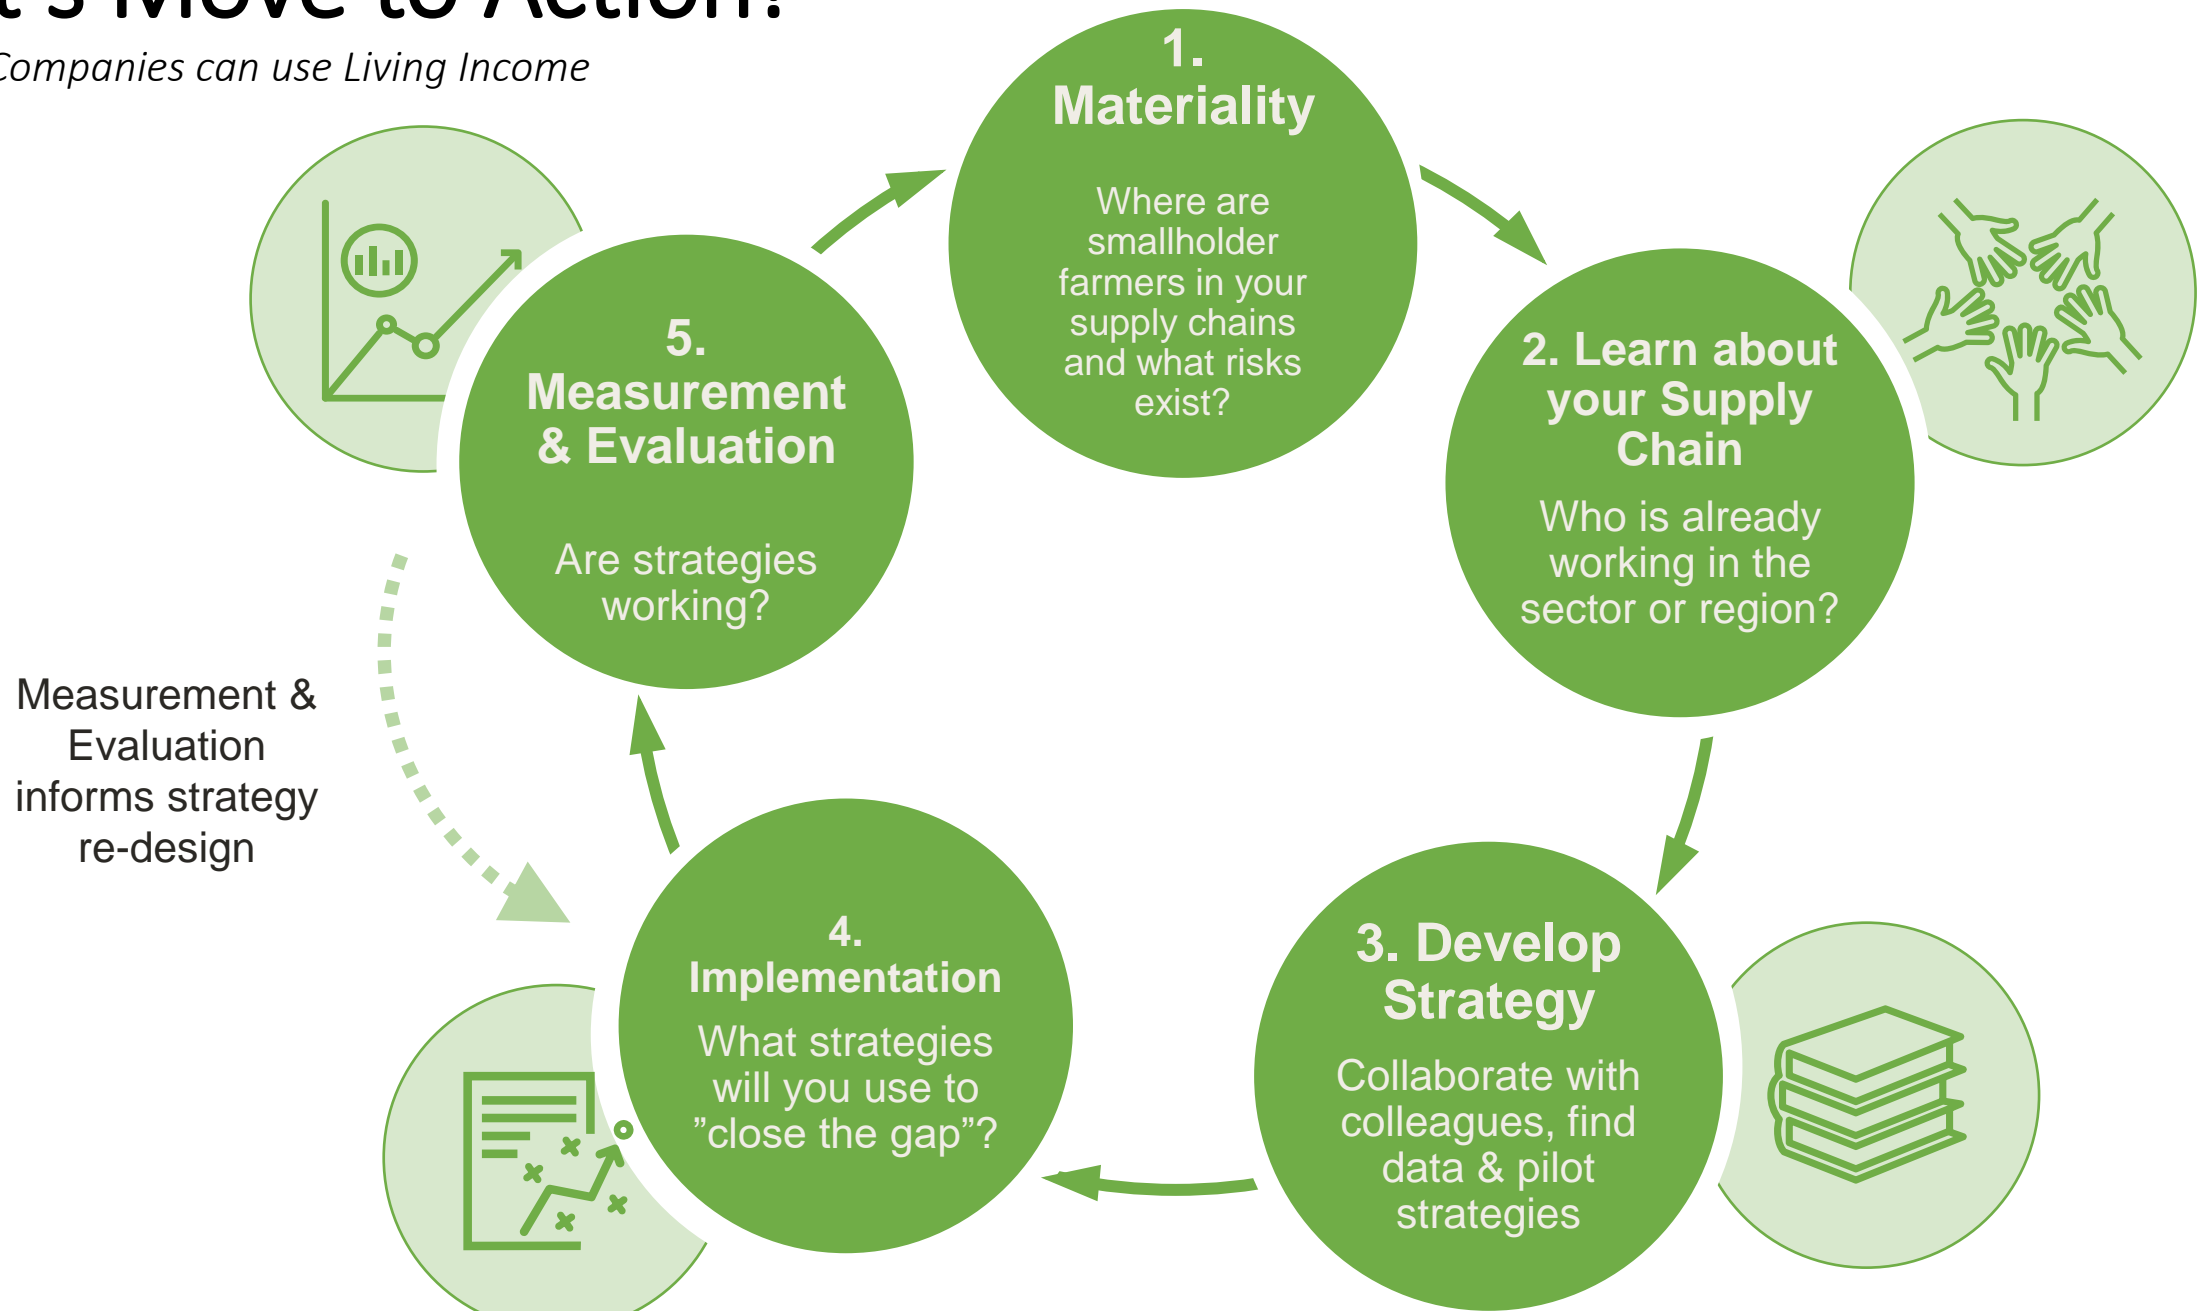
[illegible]'s Move to Action!

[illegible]ompanies can use Living Income

1. Materiality

Where are smallholder farmers in your supply chains and what risks exist?

2. Learn about your Supply Chain

Who is already working in the sector or region?

3. Develop Strategy

Collaborate with colleagues, find data & pilot strategies

4. Implementation

What strategies will you use to ”close the gap”?

5. Measurement & Evaluation

Are strategies working?

Measurement & Evaluation informs strategy re-design